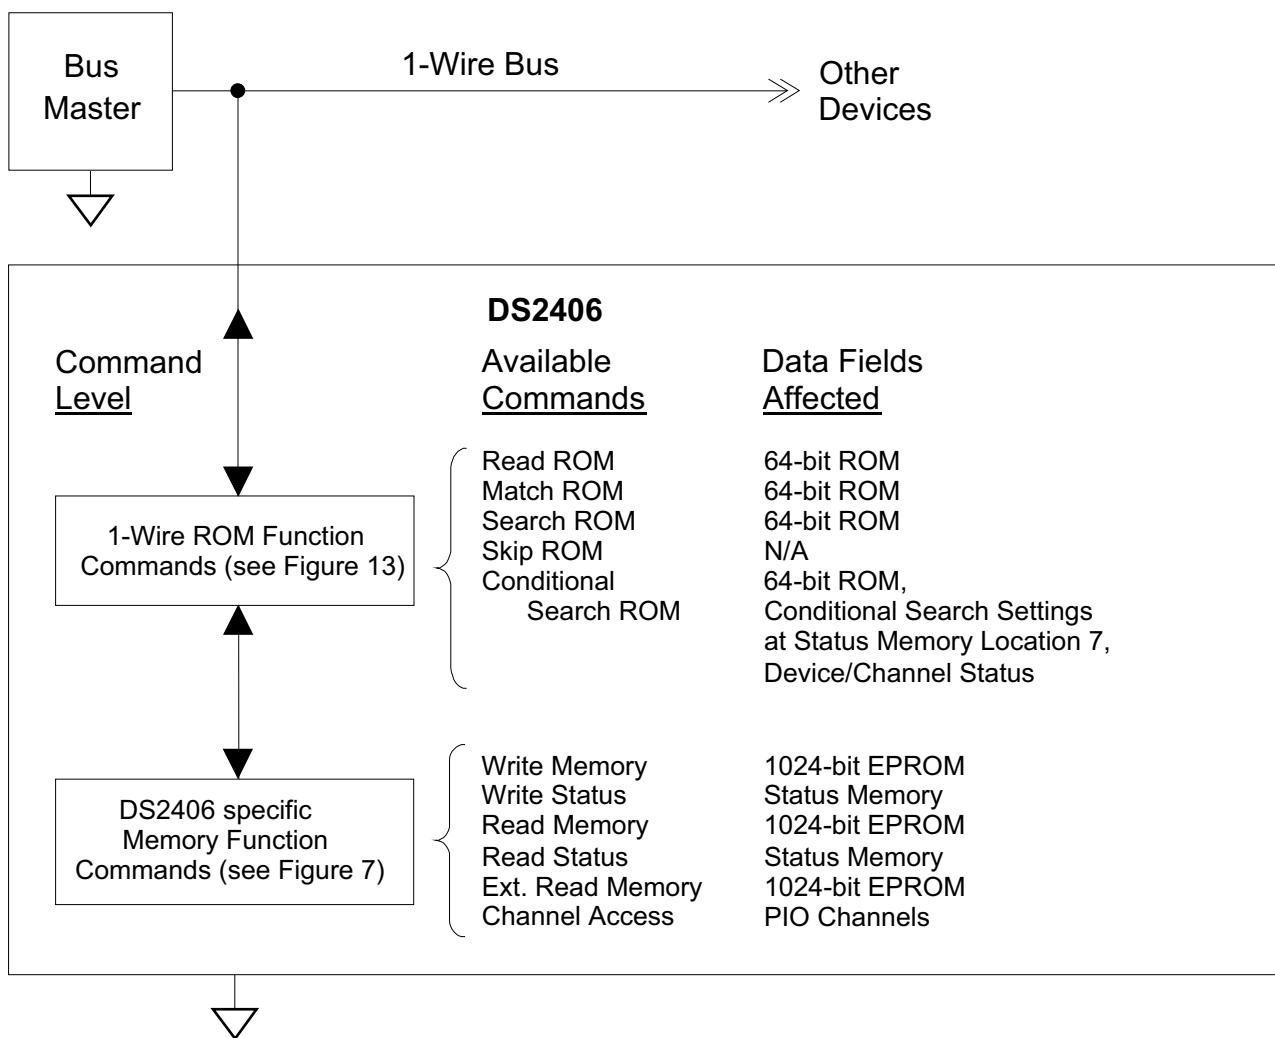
Bus Master

1-Wire Bus

Other Devices

DS2406

Command Level

Available Commands

Data Fields Affected

1-Wire ROM Function Commands (see Figure 13)

| Available Commands | Data Fields Affected |
|---|---|
| Read ROM | 64-bit ROM |
| Match ROM | 64-bit ROM |
| Search ROM | 64-bit ROM |
| Skip ROM | N/A |
| Conditional Search ROM | 64-bit ROM, Conditional Search Settings at Status Memory Location 7, Device/Channel Status |

DS2406 specific Memory Function Commands (see Figure 7)

| Available Commands | Data Fields Affected |
|---|---|
| Write Memory | 1024-bit EPROM |
| Write Status | Status Memory |
| Read Memory | 1024-bit EPROM |
| Read Status | Status Memory |
| Ext. Read Memory | 1024-bit EPROM |
| Channel Access | PIO Channels |